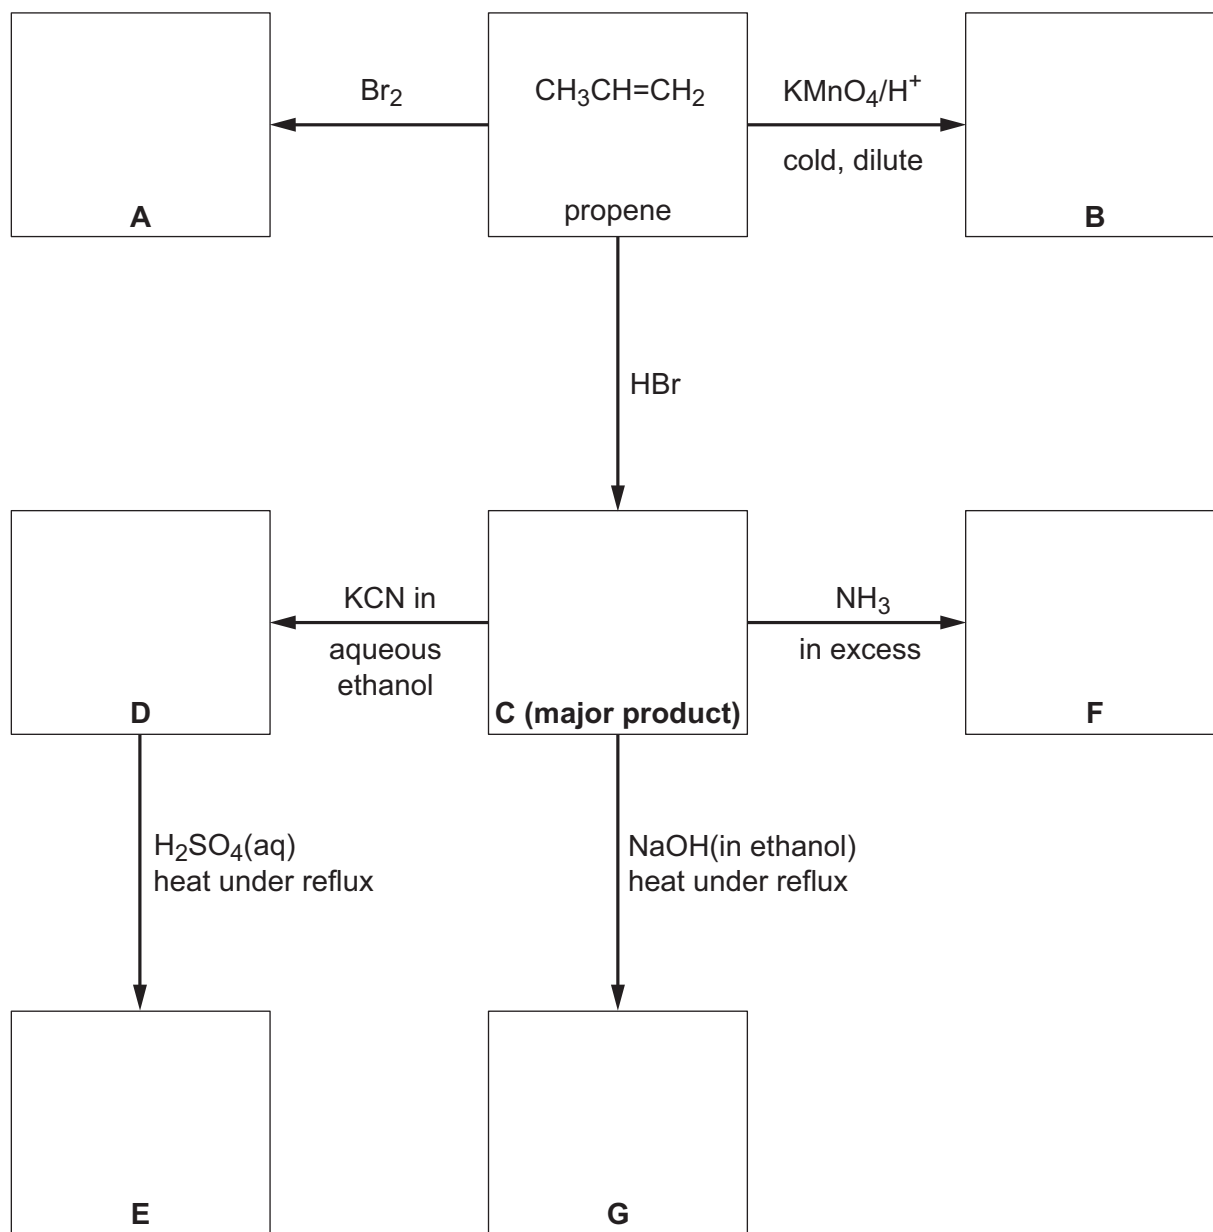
$Br_2$

$CH_3CH{=}CH_2$

propene

$KMnO_4/H^+$

cold, dilute

A

B

HBr

KCN in

aqueous ethanol

C (major product)

$NH_3$

in excess

D

F

$H_2SO_4(aq)$
heat under reflux

NaOH(in ethanol)
heat under reflux

E

G